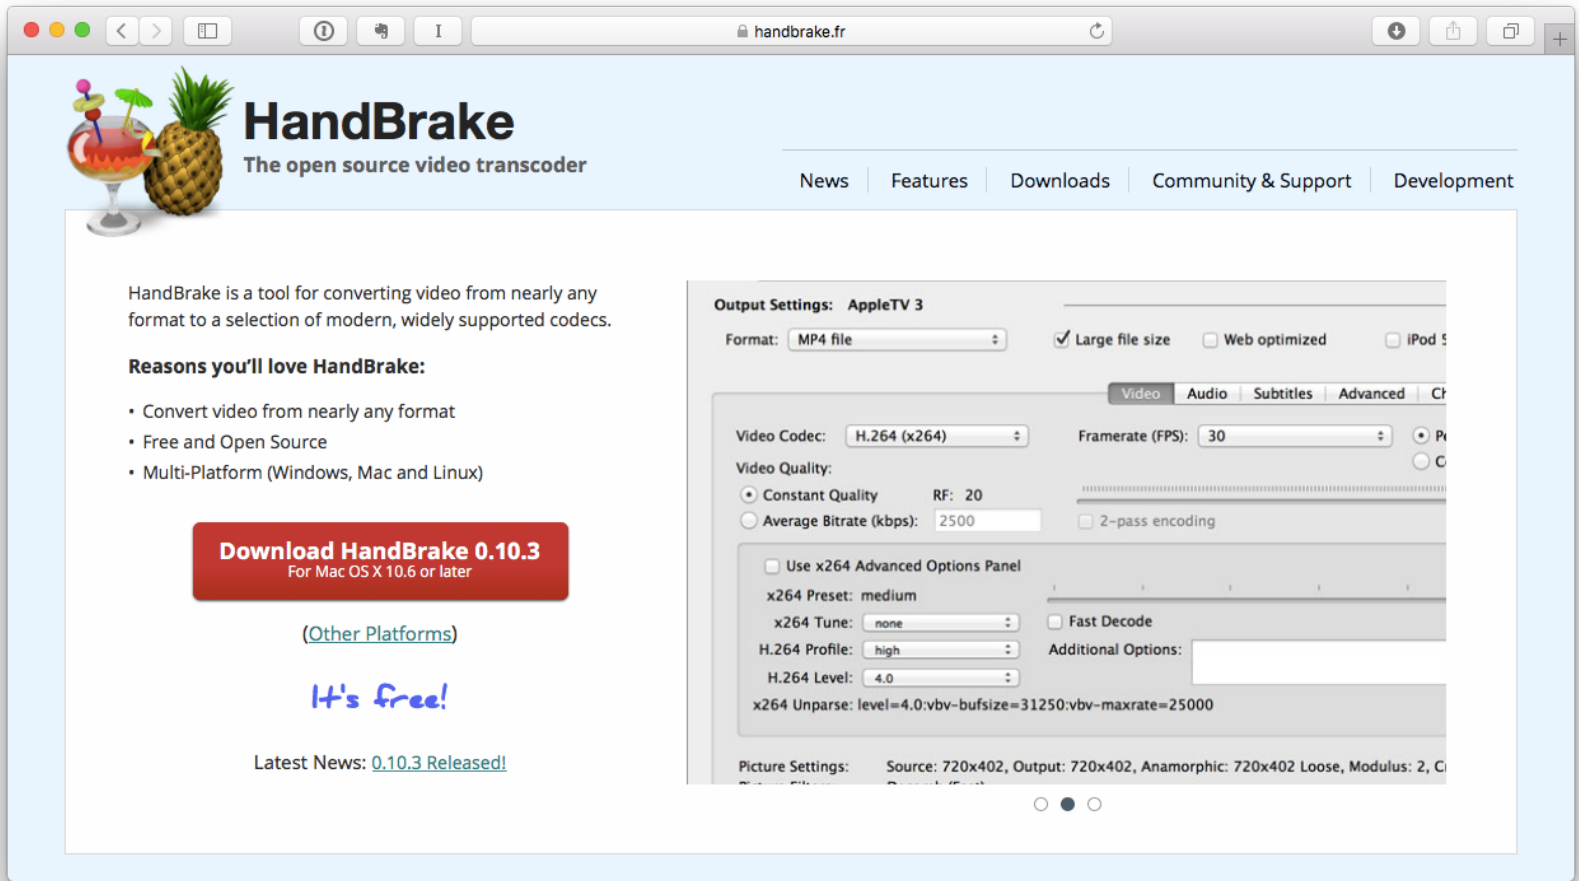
handbrake.fr

HandBrake
The open source video transcoder

News | Features | Downloads | Community & Support | Development

HandBrake is a tool for converting video from nearly any format to a selection of modern, widely supported codecs.

Reasons you'll love HandBrake:

• Convert video from nearly any format
• Free and Open Source
• Multi-Platform (Windows, Mac and Linux)

Download HandBrake 0.10.3
For Mac OS X 10.6 or later

(Other Platforms)

It's free!

Latest News: 0.10.3 Released!

Output Settings: AppleTV 3
Format: MP4 file
Large file size
Web optimized
iPod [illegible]
Video | Audio | Subtitles | Advanced | Ch
Video Codec: H.264 (x264)
Framerate (FPS): 30
Pe
C
Video Quality:
Constant Quality
RF: 20
Average Bitrate (kbps): 2500
2-pass encoding
Use x264 Advanced Options Panel
x264 Preset: medium
x264 Tune: none
Fast Decode
H.264 Profile: high
Additional Options:
H.264 Level: 4.0
x264 Unparse: level=4.0:vbv-bufsize=31250:vbv-maxrate=25000
Picture Settings: Source: 720x402, Output: 720x402, Anamorphic: 720x402 Loose, Modulus: 2, C